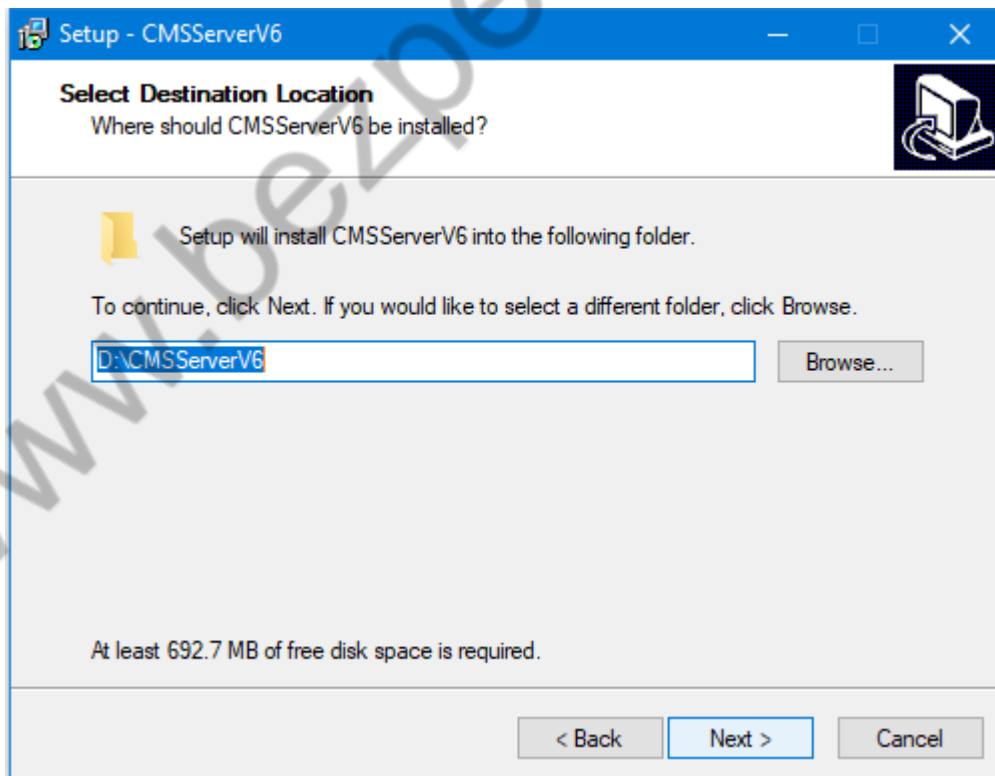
Setup - CMSServerV6

Select Destination Location
Where should CMSServerV6 be installed?

Setup will install CMSServerV6 into the following folder.

To continue, click Next. If you would like to select a different folder, click Browse.

D:\CMSServerV6

Browse...

At least 692.7 MB of free disk space is required.

< Back
Next >
Cancel

www.bezpe